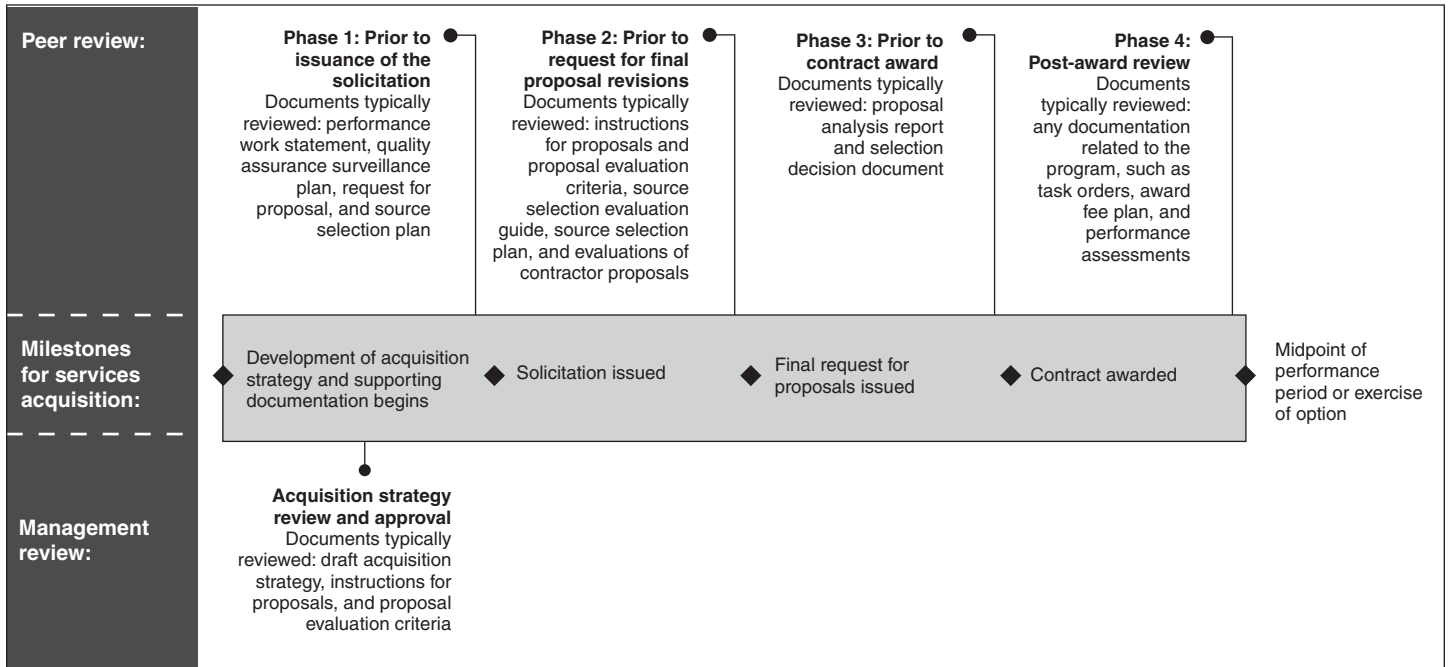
Peer review:

Phase 1: Prior to issuance of the solicitation
Documents typically reviewed: performance work statement, quality assurance surveillance plan, request for proposal, and source selection plan

Phase 2: Prior to request for final proposal revisions
Documents typically reviewed: instructions for proposals and proposal evaluation criteria, source selection evaluation guide, source selection plan, and evaluations of contractor proposals

Phase 3: Prior to contract award
Documents typically reviewed: proposal analysis report and selection decision document

Phase 4: Post-award review
Documents typically reviewed: any documentation related to the program, such as task orders, award fee plan, and performance assessments

Milestones for services acquisition:

Development of acquisition strategy and supporting documentation begins

Solicitation issued

Final request for proposals issued

Contract awarded

Midpoint of performance period or exercise of option

Management review:

Acquisition strategy review and approval
Documents typically reviewed: draft acquisition strategy, instructions for proposals, and proposal evaluation criteria